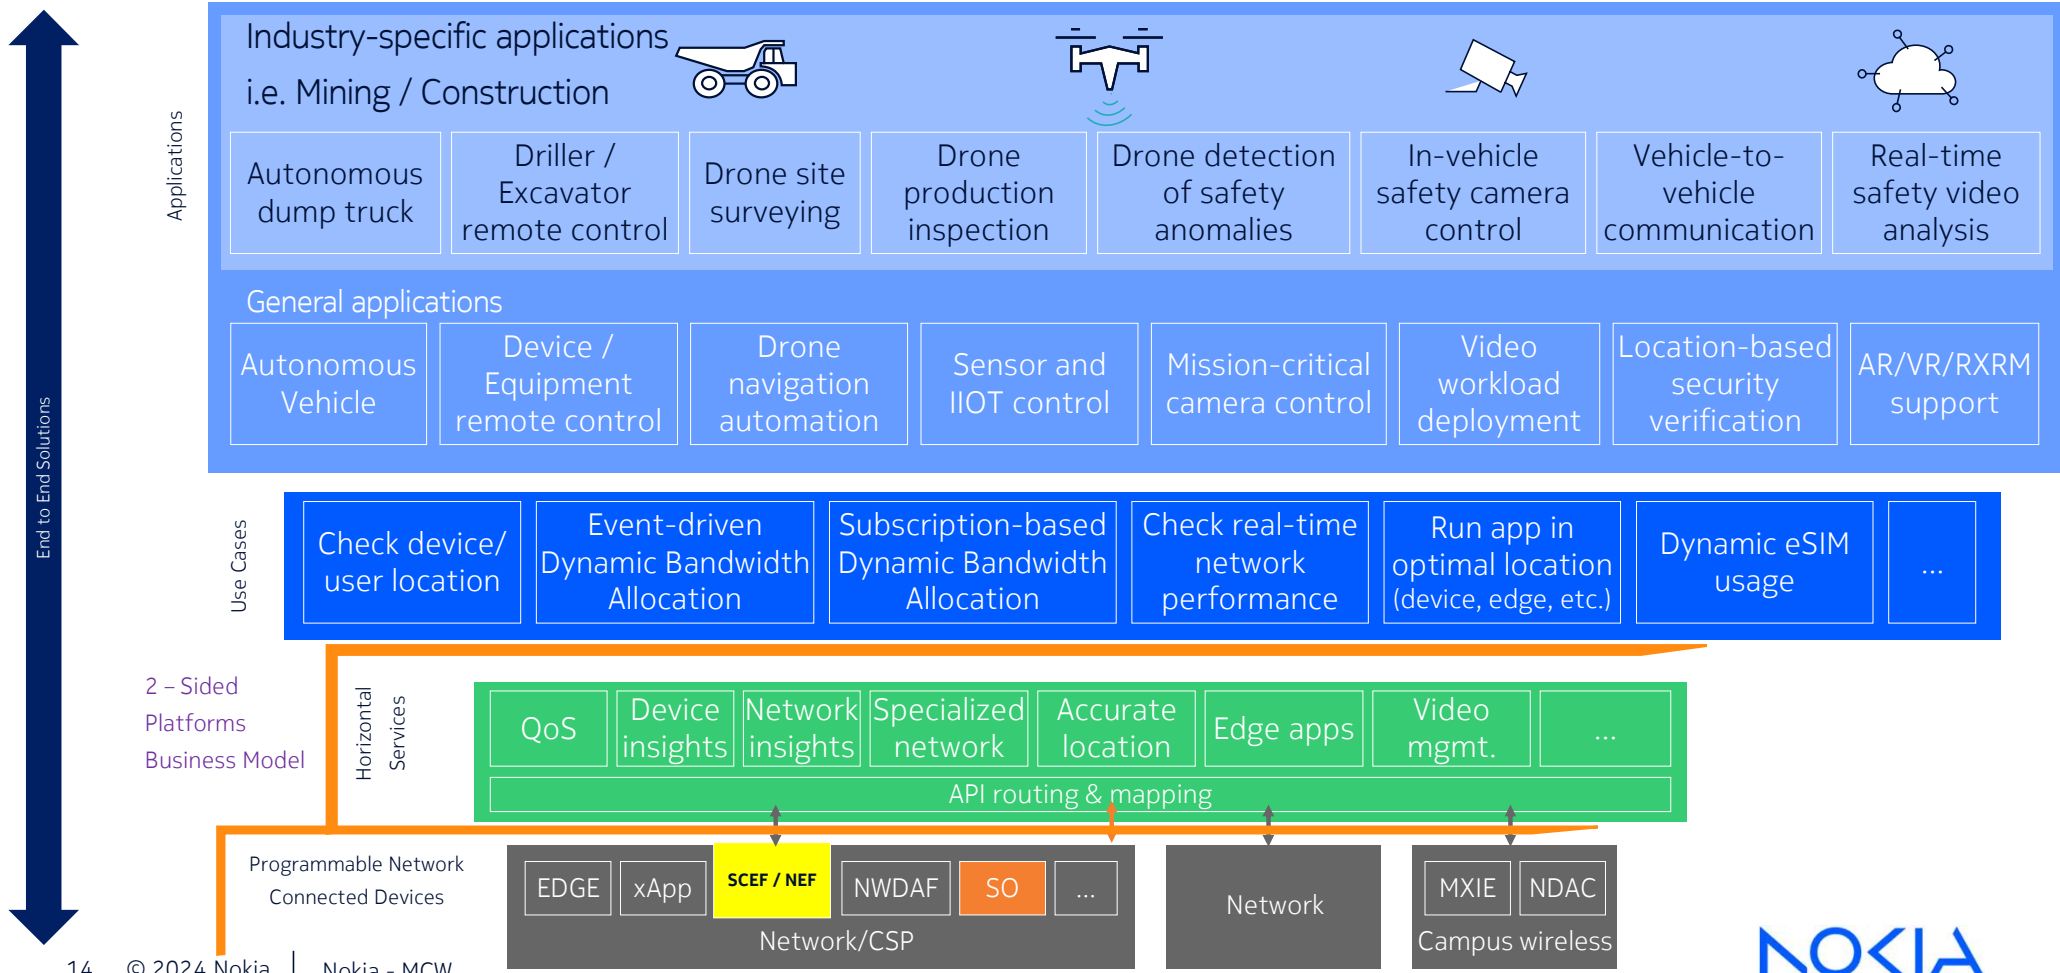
End to End Solutions

Applications

Industry-specific applications
i.e. Mining / Construction

| Autonomous dump truck | Driller / Excavator remote control | Drone site surveying | Drone production inspection | Drone detection of safety anomalies | In-vehicle safety camera control | Vehicle-to-vehicle communication | Real-time safety video analysis |
|---|---|---|---|---|---|---|---|

General applications

| Autonomous Vehicle | Device / Equipment remote control | Drone navigation automation | Sensor and IIOT control | Mission-critical camera control | Video workload deployment | Location-based security verification | AR/VR/RXRM support |
|---|---|---|---|---|---|---|---|

Use Cases

| Check device/ user location | Event-driven Dynamic Bandwidth Allocation | Subscription-based Dynamic Bandwidth Allocation | Check real-time network performance | Run app in optimal location (device, edge, etc.) | Dynamic eSIM usage | ... |
|---|---|---|---|---|---|---|

2 – Sided Platforms Business Model

Horizontal Services

| QoS | Device insights | Network insights | Specialized network | Accurate location | Edge apps | Video mgmt. | ... |
|---|---|---|---|---|---|---|---|

API routing & mapping

Programmable Network
Connected Devices

EDGE xApp SCEF / NEF NWDAF SO ...
Network/CSP

Network

MXIE NDAC
Campus wireless

14 © 2024 Nokia | Nokia - MCW

NOKIA